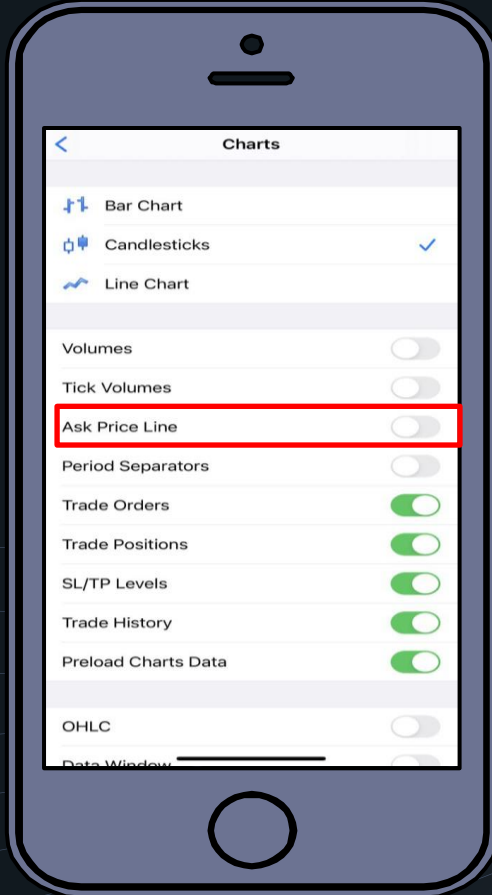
<

Charts

Bar Chart

Candlesticks

Line Chart

Volumes

Tick Volumes

Ask Price Line

Period Separators

Trade Orders

Trade Positions

SL/TP Levels

Trade History

Preload Charts Data

OHLC

Data Window